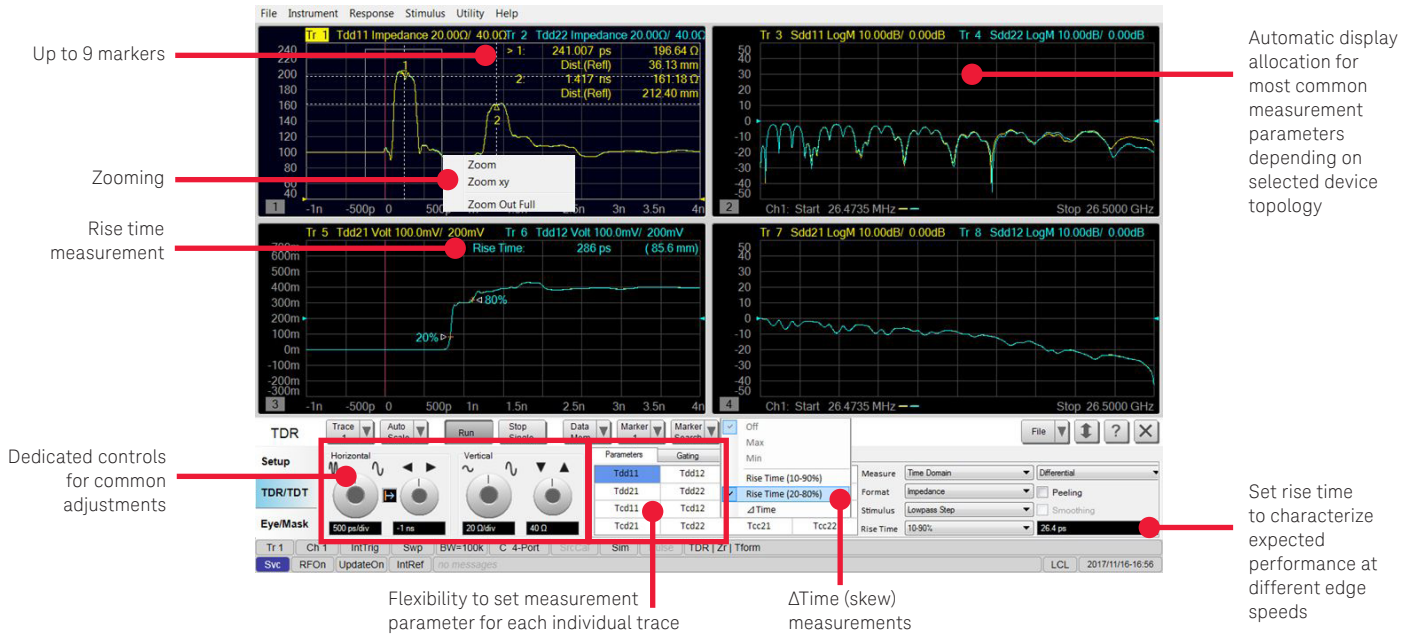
Up to 9 markers

Zooming

Rise time measurement

Dedicated controls for common adjustments

Automatic display allocation for most common measurement parameters depending on selected device topology

Set rise time to characterize expected performance at different edge speeds

Flexibility to set measurement parameter for each individual trace

ΔTime (skew) measurements

File Instrument Response Stimulus Utility Help

Tr 1 Tdd11 Impedance 20.00Ω/ 40.00Ω Tr 2 Tdd22 Impedance 20.00Ω/ 40.00Ω
> 1: 241.007 ps 196.64 Ω
Dist.(Refl) 36.13 mm
2: 1.417 ns 161.18 Ω
Dist.(Refl) 212.40 mm
240 220 200 180 160 140 120 100 80 60 40
Zoom
Zoom xy
Zoom Out Full
1 -1n -500p 0 500p 1n 1.5n 2n 2.5n 3n 3.5n 4n

Tr 3 Sdd11 LogM 10.00dB/ 0.00dB Tr 4 Sdd22 LogM 10.00dB/ 0.00dB
50 40 30 20 10 0 -10 -20 -30 -40 -50
2 Ch1: Start 26.4735 MHz Stop 26.5000 GHz

Tr 5 Tdd21 Volt 100.0mV/ 200mV Tr 6 Tdd12 Volt 100.0mV/ 200mV
Rise Time: 286 ps (85.6 mm)
700m 600m 500m 400m 300m 200m 100m 0m -100m -200m -300m
80%
20%
3 -1n -500p 0 500p 1n 1.5n 2n 2.5n 3n 3.5n 4n

Tr 7 Sdd21 LogM 10.00dB/ 0.00dB Tr 8 Sdd12 LogM 10.00dB/ 0.00dB
50 40 30 20 10 0 -10 -20 -30 -40 -50
4 Ch1: Start 26.4735 MHz Stop 26.5000 GHz

TDR
Setup
TDR/TDT
Eye/Mask
Trace 1 | Auto Scale | Run | Stop Single | Data Mem | Marker 1 | Marker Search
Horizontal 500 ps/div -1 ns
Vertical 20 Ω/div 40 Ω
Parameters Gating
| Tdd11 | Tdd12 |
|---|---|
| Tdd21 | Tdd22 |
| Tcd11 | Tcd12 |
| Tcd21 | Tcd22 |
Off
Max
Min
Rise Time (10-90%)
Rise Time (20-80%)
ΔTime
Tcc21 Tcc22
File ? X
Measure Time Domain Differential
Format Impedance Peeling
Stimulus Lowpass Step Smoothing
Rise Time 10-90% 26.4 ps
Tr 1 Ch 1 IntTrig Swp BW=100k C 4-Port SrcCal Sim Pulse TDR | Zr | Tform
Svc RFOn UpdateOn IntRef no messages LCL 2017/11/16-16:56